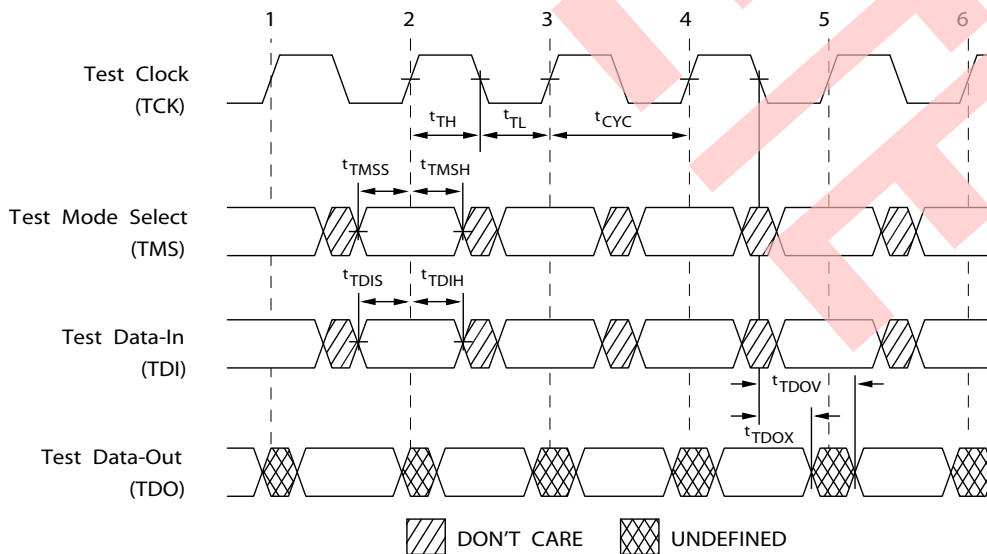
1 2 3 4 5 6

Test Clock (TCK)

$t_{TH}$ $t_{TL}$ $t_{CYC}$

$t_{TMSS}$ $t_{TMSH}$

Test Mode Select (TMS)

$t_{TDIS}$ $t_{TDIH}$

Test Data-In (TDI)

$t_{TDOV}$

$t_{TDOX}$

Test Data-Out (TDO)

DON'T CARE UNDEFINED